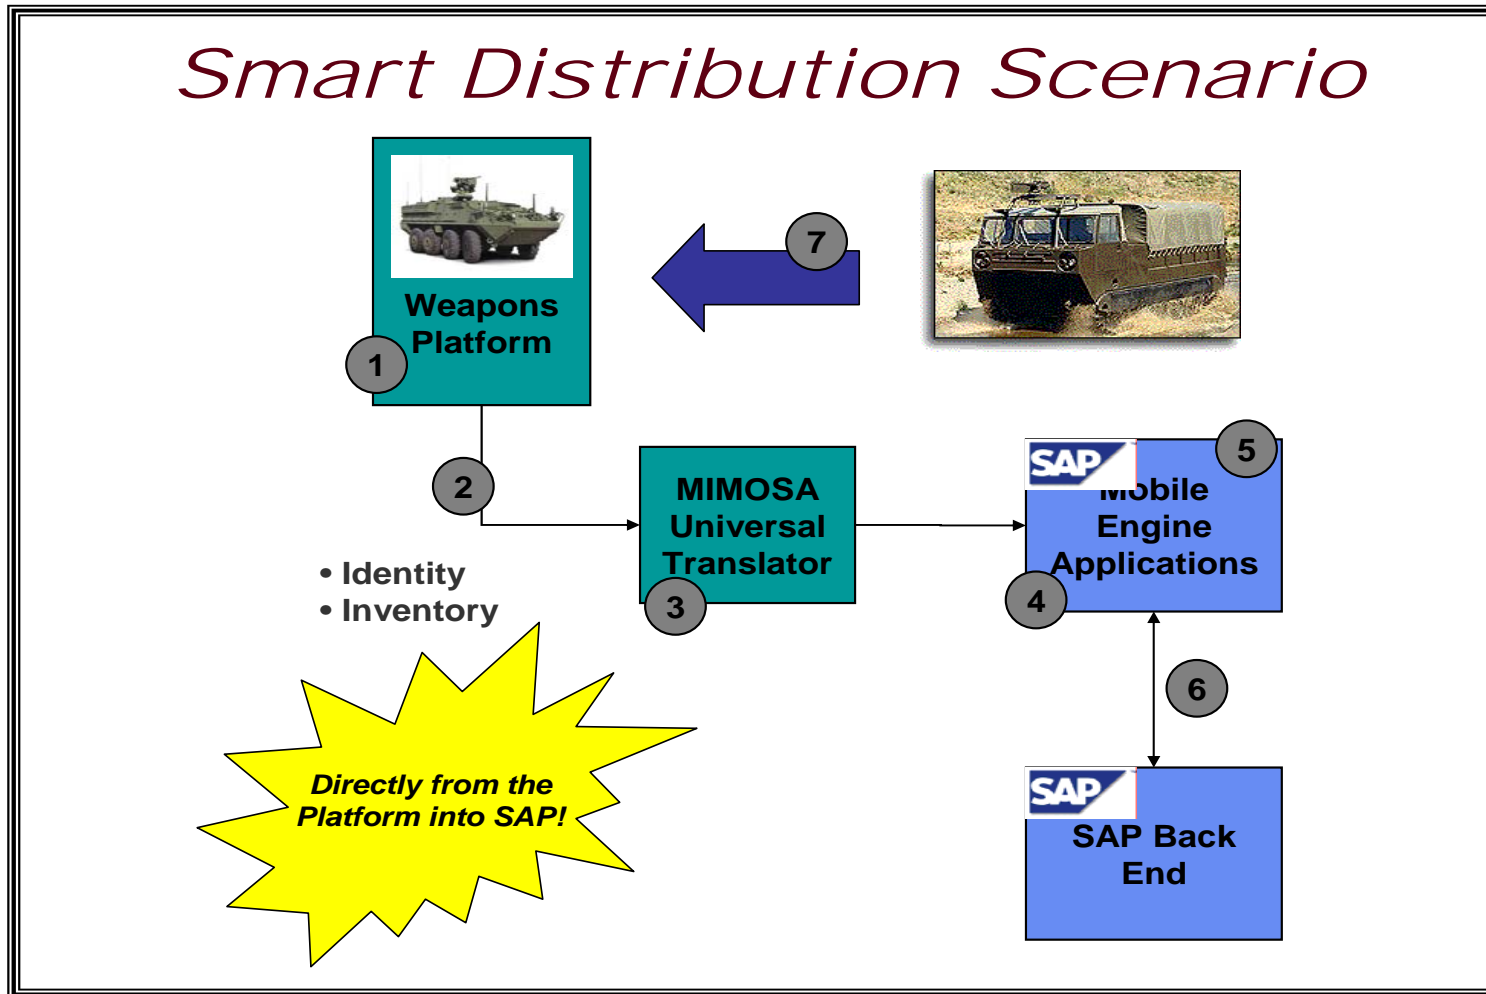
Smart Distribution Scenario

Weapons Platform

1

7

2

MIMOSA Universal Translator

3

SAP

Mobile Engine Applications

5

4

• Identity
• Inventory

6

Directly from the Platform into SAP!

SAP

SAP Back End